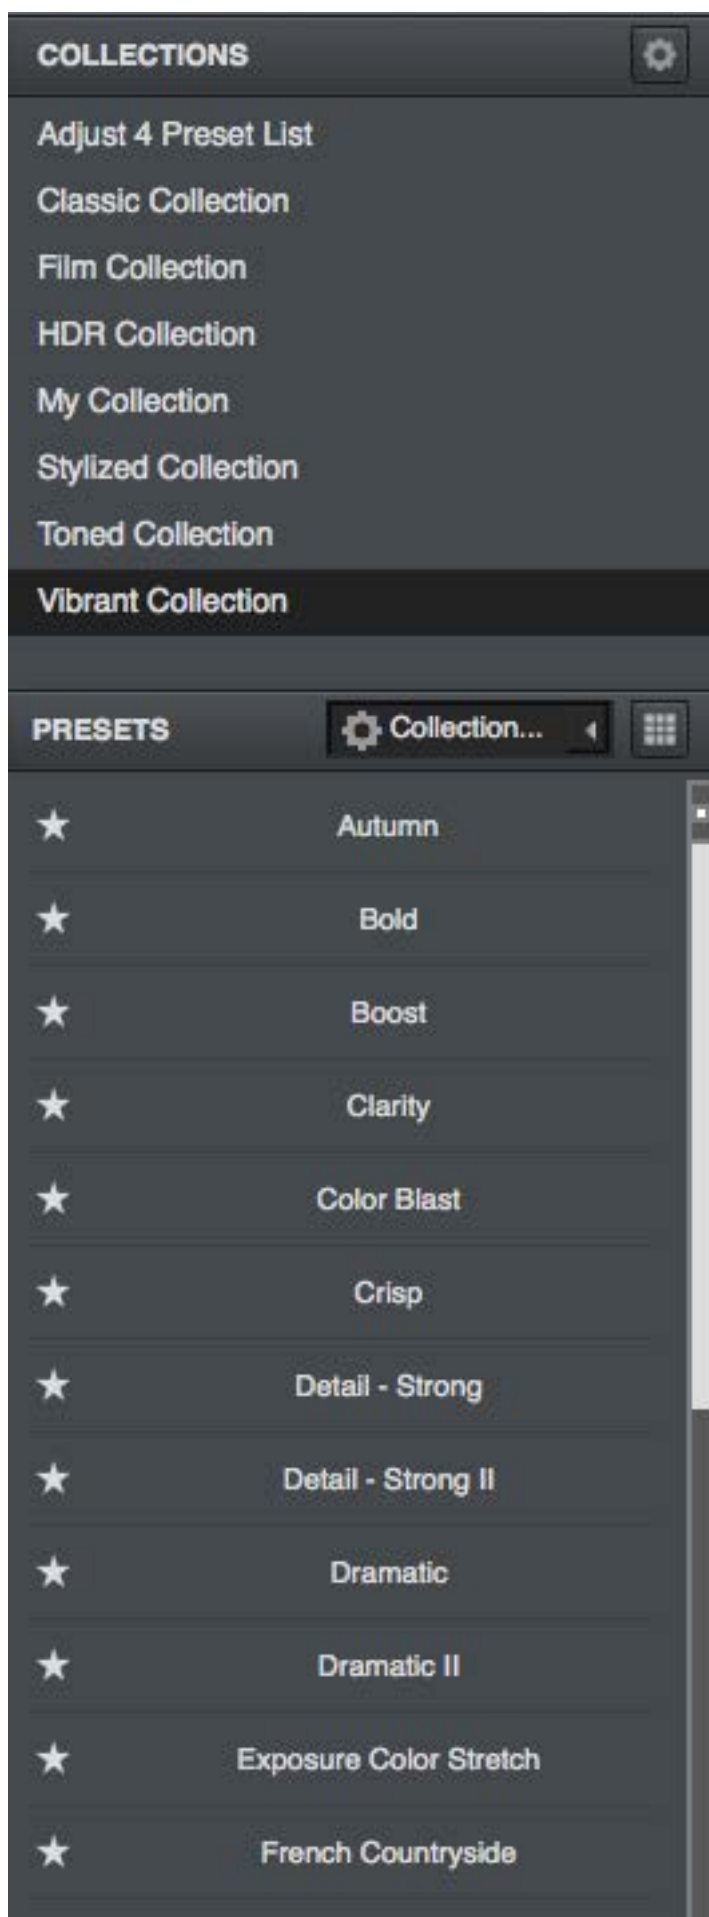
COLLECTIONS

Adjust 4 Preset List
Classic Collection
Film Collection
HDR Collection
My Collection
Stylized Collection
Toned Collection
Vibrant Collection

PRESETS
Collection...

★ Autumn
★ Bold
★ Boost
★ Clarity
★ Color Blast
★ Crisp
★ Detail - Strong
★ Detail - Strong II
★ Dramatic
★ Dramatic II
★ Exposure Color Stretch
★ French Countryside